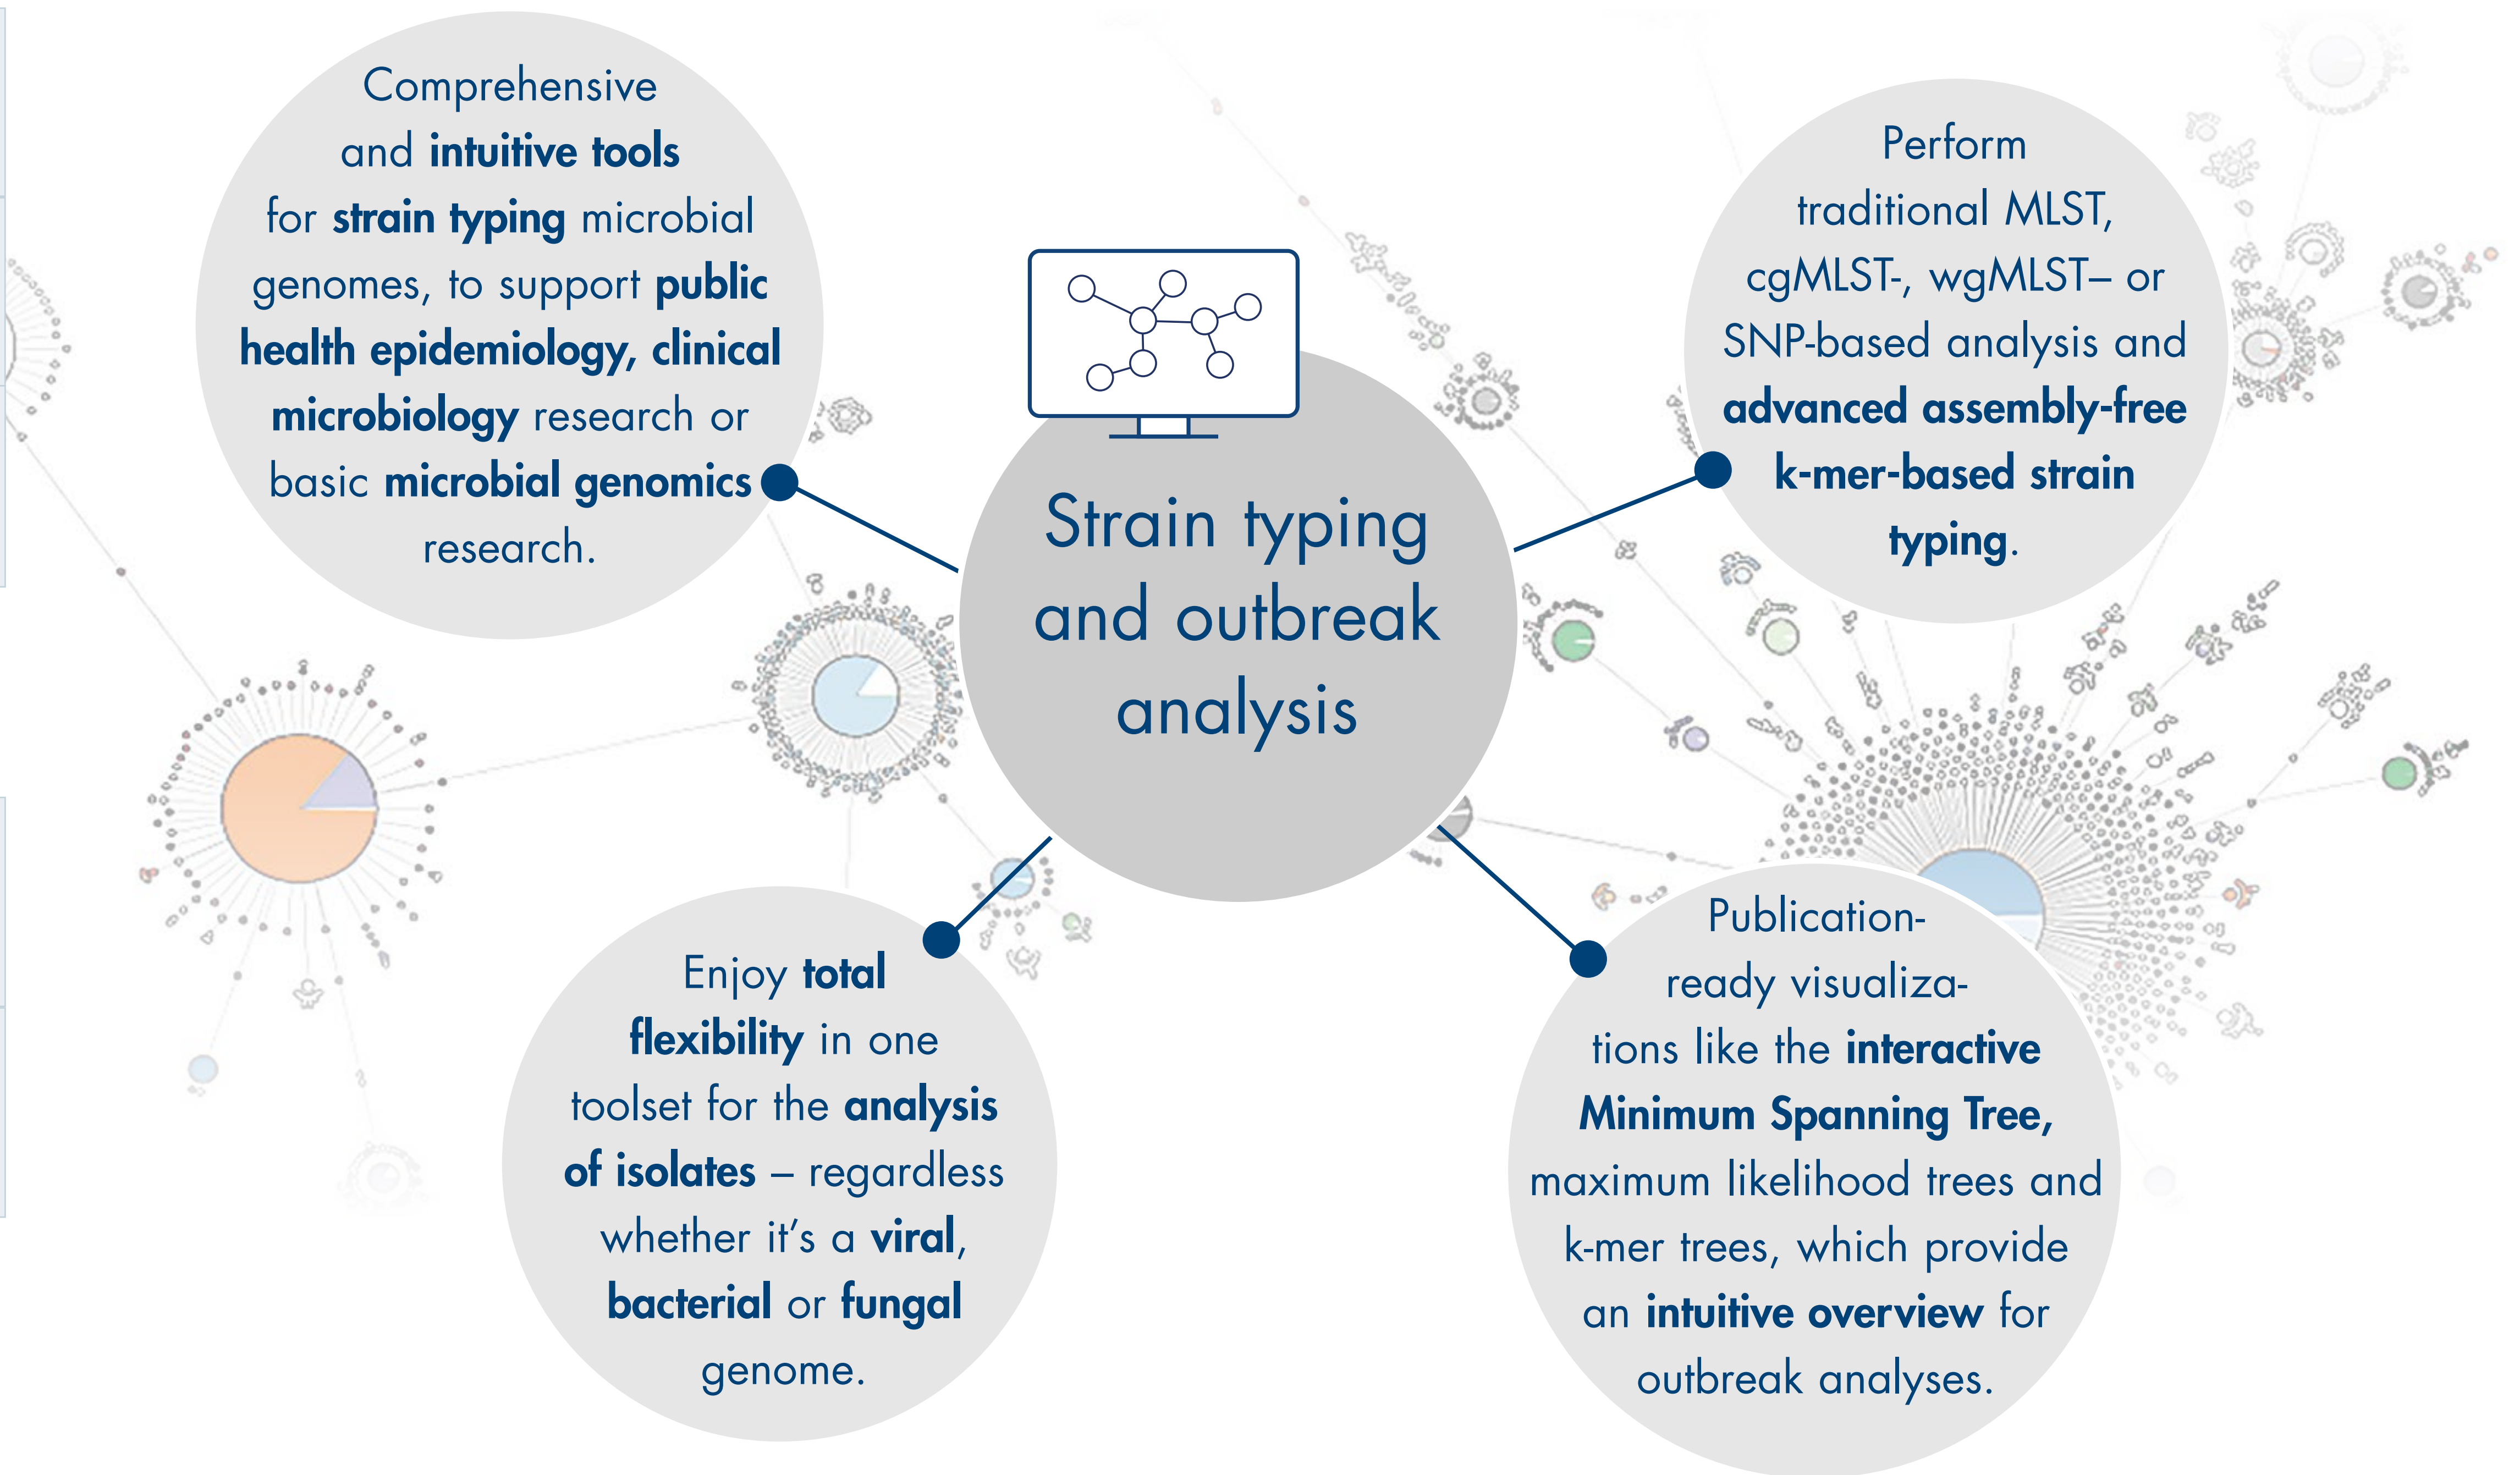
Comprehensive and intuitive tools for strain typing microbial genomes, to support public health epidemiology, clinical microbiology research or basic microbial genomics research.

Perform traditional MLST, cgMLST-, wgMLST– or SNP-based analysis and advanced assembly-free k-mer-based strain typing.

Strain typing and outbreak analysis

Enjoy total flexibility in one toolset for the analysis of isolates – regardless whether it's a viral, bacterial or fungal genome.

Publication-ready visualizations like the interactive Minimum Spanning Tree, maximum likelihood trees and k-mer trees, which provide an intuitive overview for outbreak analyses.